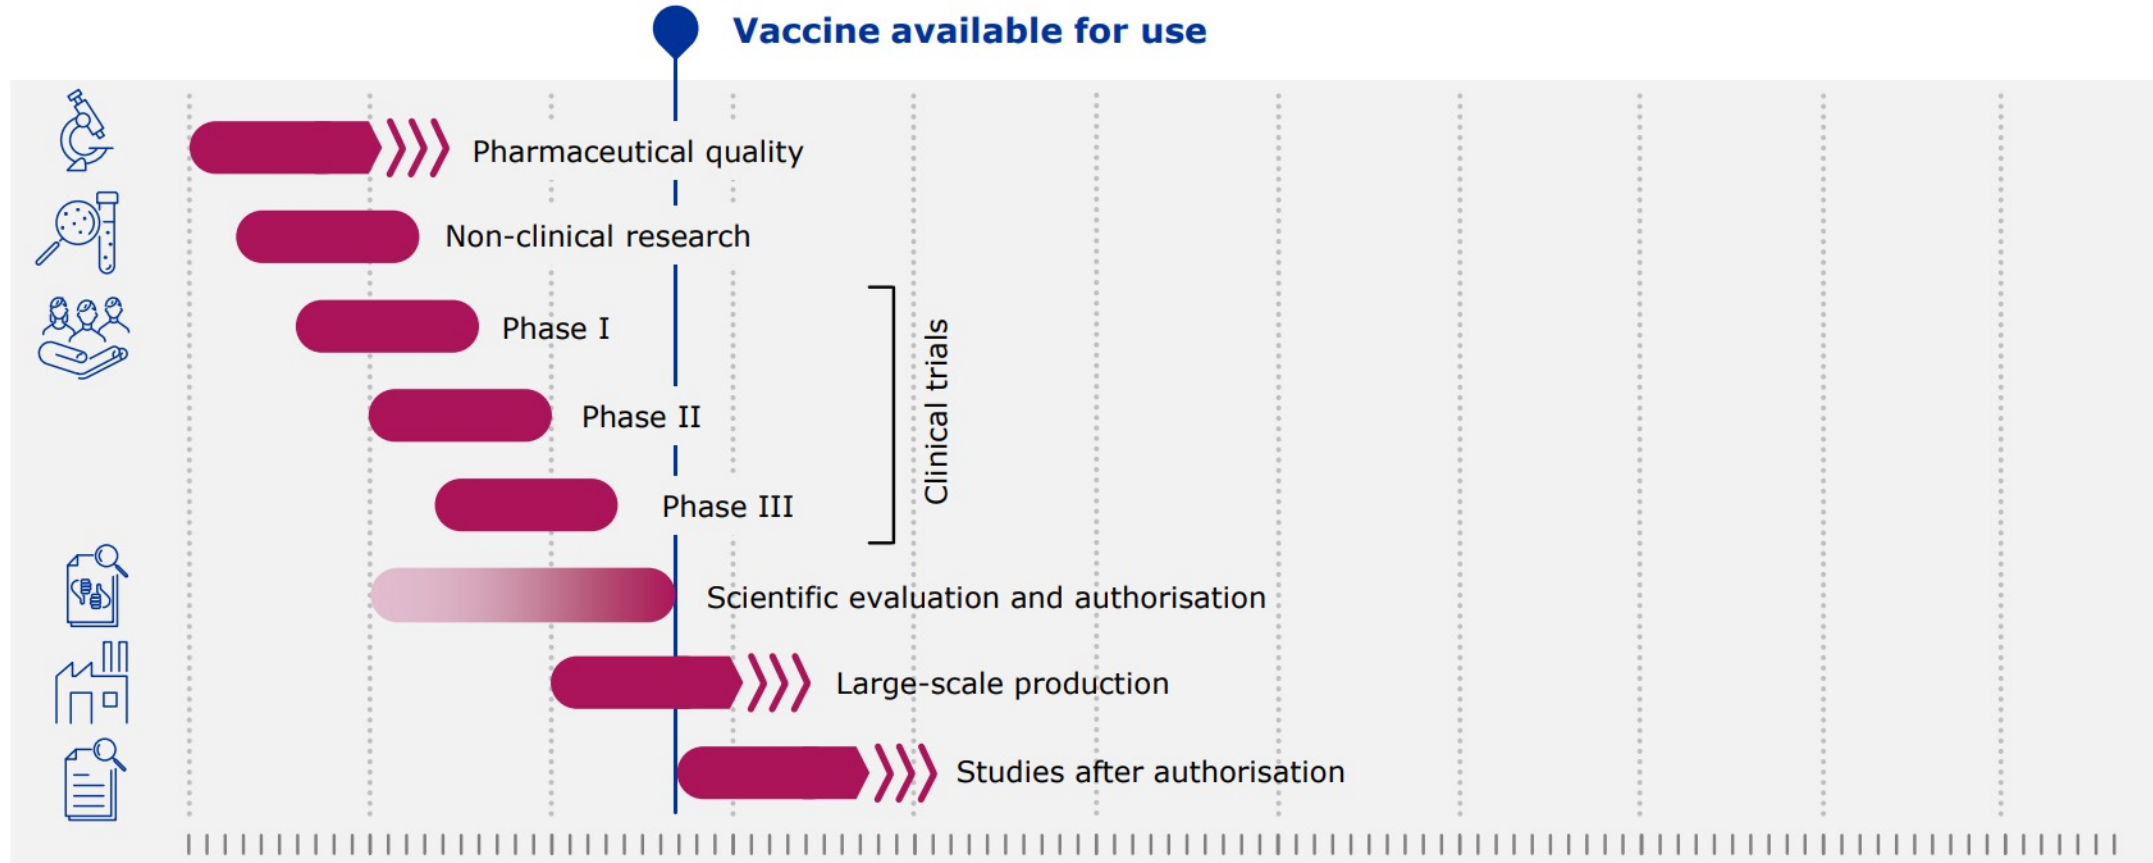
Vaccine available for use

Pharmaceutical quality

Non-clinical research

Phase I

Phase II

Phase III

Clinical trials

Scientific evaluation and authorisation

Large-scale production

Studies after authorisation